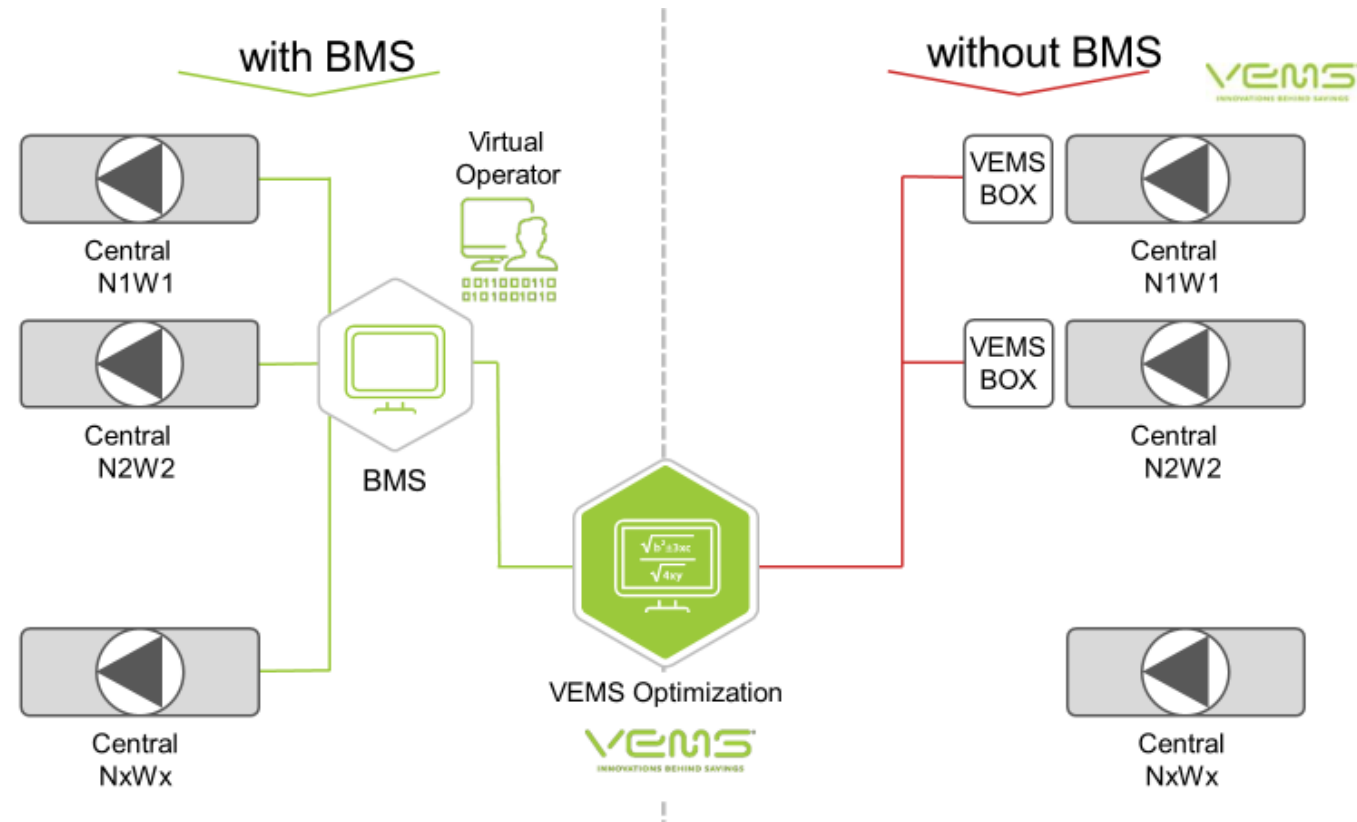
with BMS

without BMS

VEMS
INNOVATIONS BEHIND SAVINGS

Central
N1W1

Central
N2W2

Central
NxWx

Virtual
Operator

0011000110
0101001010

BMS

$\sqrt{b^2 \pm 3xc}$
$\sqrt{4xy}$

VEMS Optimization

VEMS
INNOVATIONS BEHIND SAVINGS

VEMS
BOX

Central
N1W1

VEMS
BOX

Central
N2W2

Central
NxWx